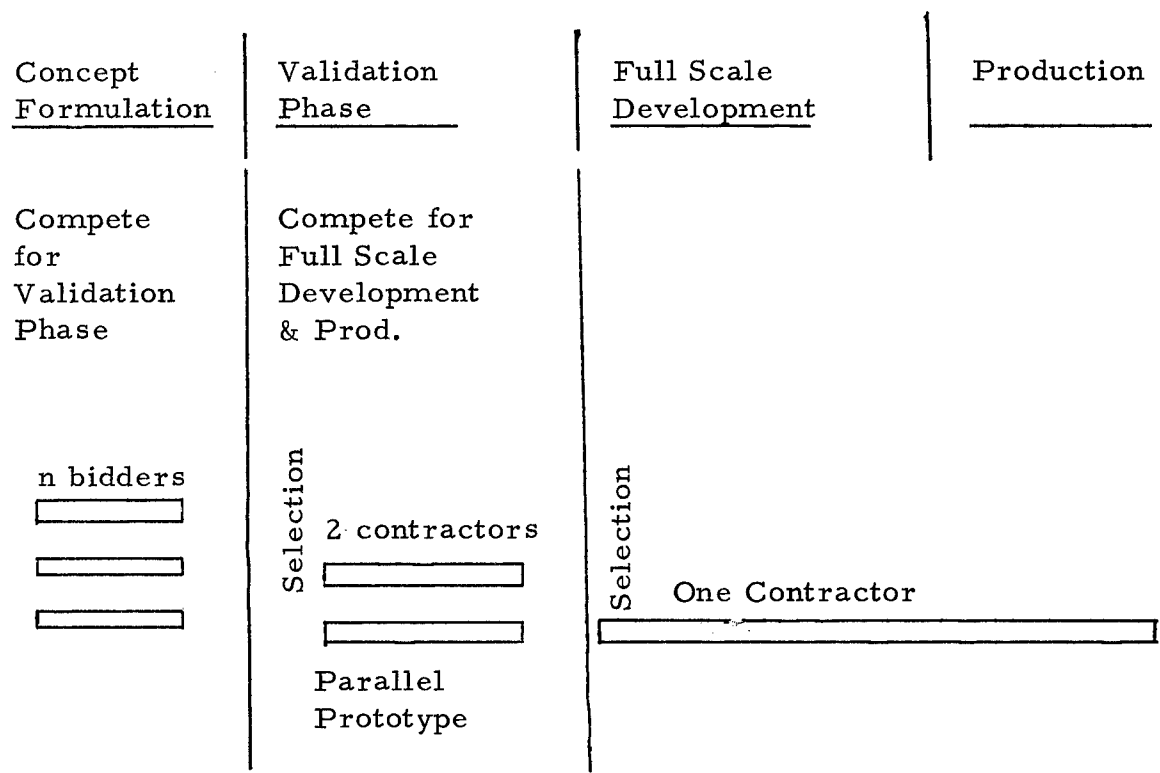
Concept Formulation

Validation Phase

Full Scale Development

Production

Compete for Validation Phase

Compete for Full Scale Development & Prod.

n bidders

Selection

2 contractors

Parallel Prototype

Selection

One Contractor